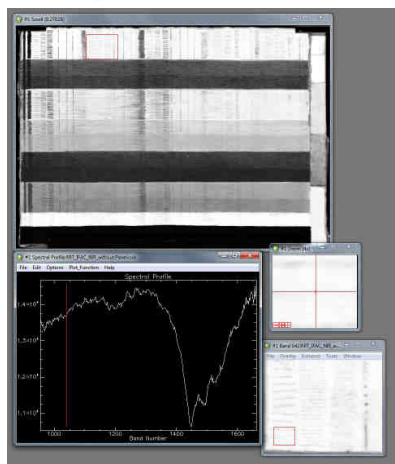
#1 Scroll (0.27024)

#1 Spectral Profile:RRT_IRAC_NIR_with...

File Edit Options Plot_Function Help

Spectral Profile

$1.4\times10^4$

$1.3\times10^4$

$1.2\times10^4$

$1.1\times10^4$

1000 1200 1400 1600

Band Number

#1 Zoom

#1 Band 140:RRT_IRAC_NIR_...

File Overlay Enhance Tools Window